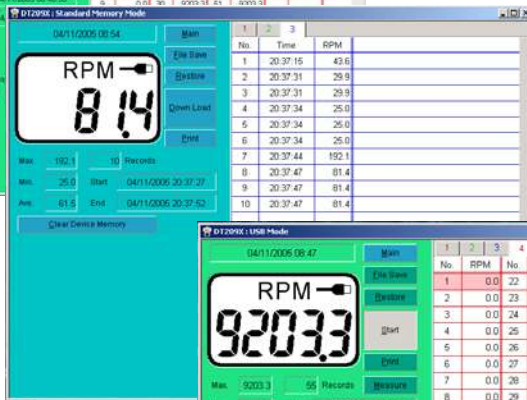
DT209X : Standard Memory Mode

04/11/2005 08:54

Main
File Save
Restore
Down Load
Print

RPM
81.4

Max. 192.1 10 Records
Min. 25.0 Start 04/11/2005 20:37:27
Ave. 61.5 End 04/11/2005 20:37:52

Clear Device Memory

1 2 3

| No. | Time | RPM |
|---|---|---|
| 1 | 20:37:15 | 43.6 |
| 2 | 20:37:31 | 29.9 |
| 3 | 20:37:31 | 29.9 |
| 4 | 20:37:34 | 25.0 |
| 5 | 20:37:34 | 25.0 |
| 6 | 20:37:34 | 25.0 |
| 7 | 20:37:44 | 192.1 |
| 8 | 20:37:47 | 81.4 |
| 9 | 20:37:47 | 81.4 |
| 10 | 20:37:47 | 81.4 |

DT209X : USB Mode

04/11/2005 08:47

Main
File Save
Restore
Start
Print
Measure

RPM
9203.3

Max. 9203.3 55 Records

1 2 3 4

| No. | RPM | No. |
|---|---|---|
| 1 | 0.0 | 22 |
| 2 | 0.0 | 23 |
| 3 | 0.0 | 24 |
| 4 | 0.0 | 25 |
| 5 | 0.0 | 26 |
| 6 | 0.0 | 27 |
| 7 | 0.0 | 28 |
| 8 | 0.0 | 29 |